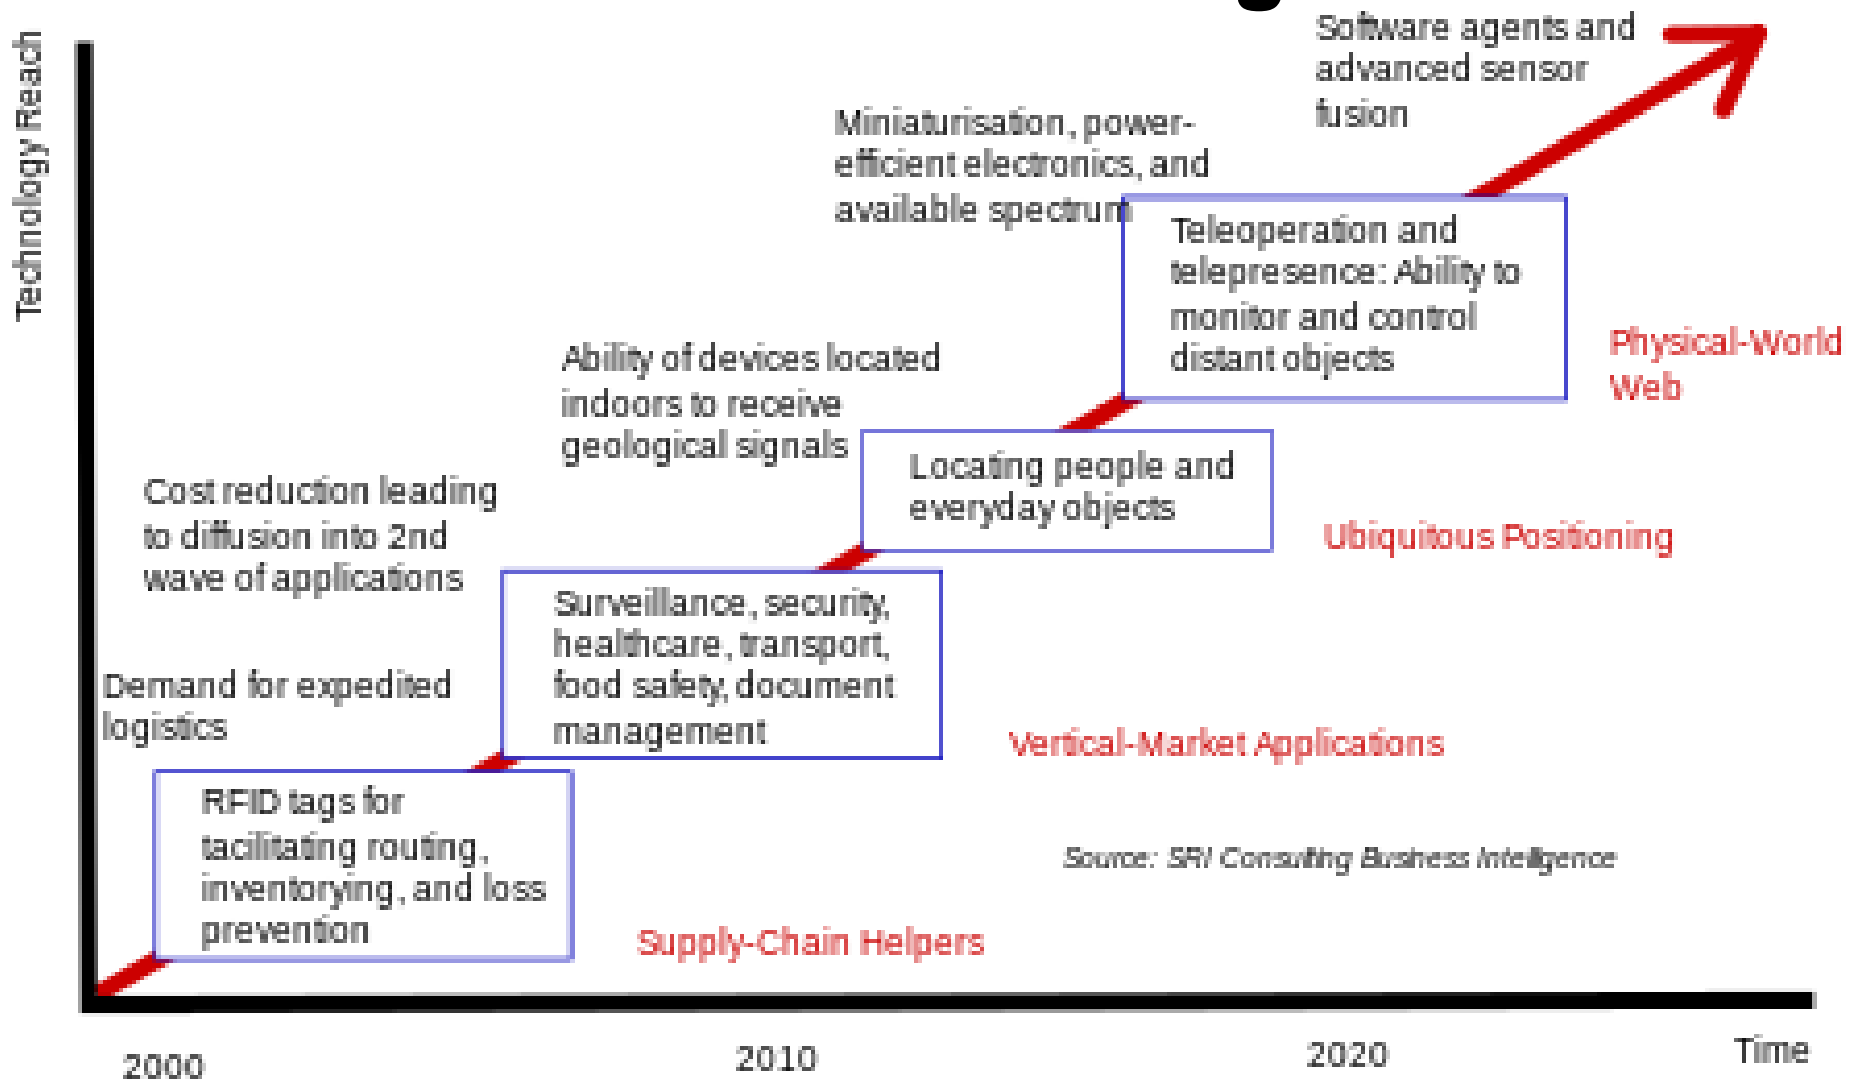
Technology Reach

Software agents and advanced sensor fusion

Miniaturisation, power-efficient electronics, and available spectrum

Teleoperation and telepresence: Ability to monitor and control distant objects

Physical-World Web

Ability of devices located indoors to receive geological signals

Locating people and everyday objects

Ubiquitous Positioning

Cost reduction leading to diffusion into 2nd wave of applications

Surveillance, security, healthcare, transport, food safety, document management

Demand for expedited logistics

Vertical-Market Applications

RFID tags for facilitating routing, inventorying, and loss prevention

Source: SRI Consulting Business Intelligence

Supply-Chain Helpers

2000

2010

2020

Time